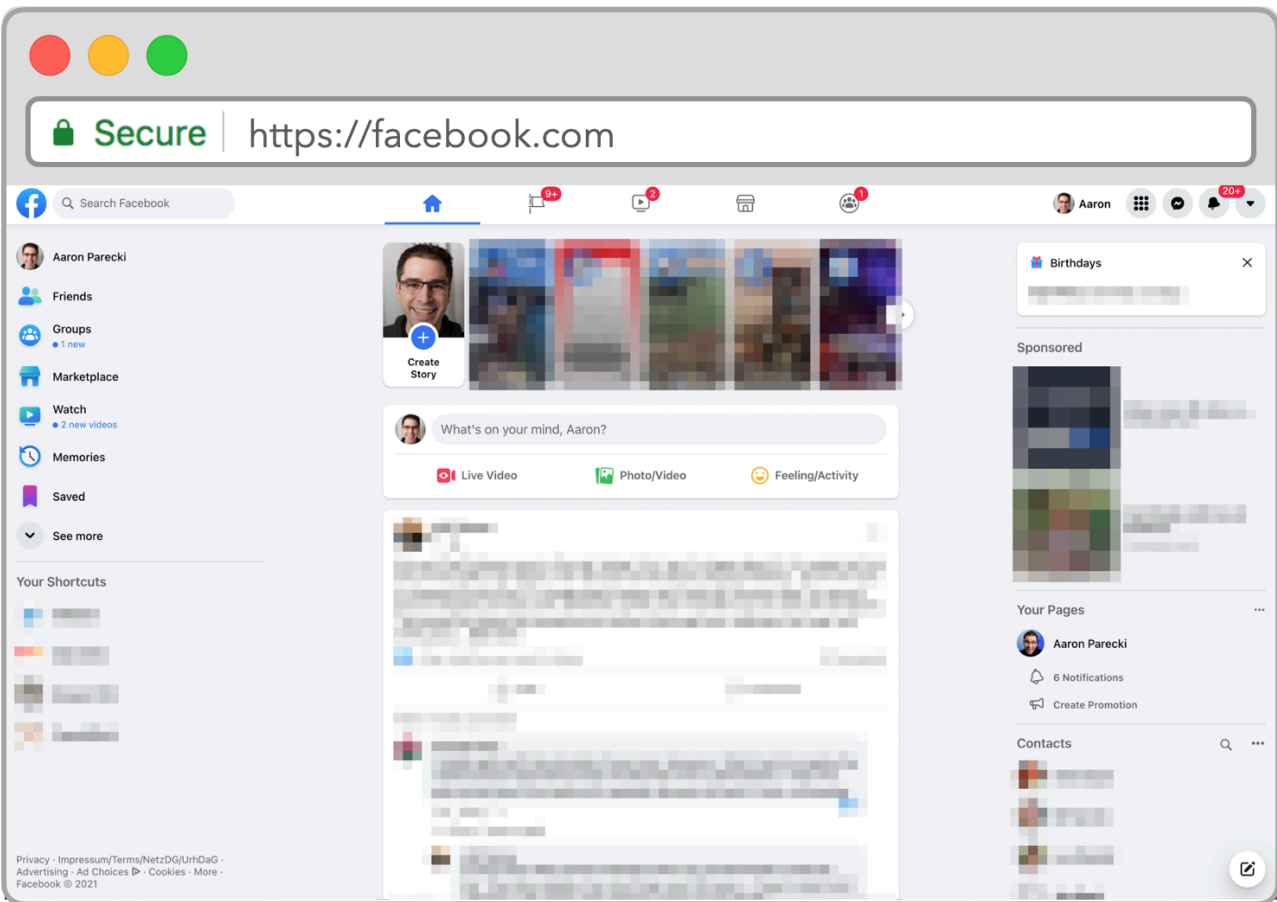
Secure https://facebook.com

Search Facebook

9+ 2 1

Aaron 20+

Aaron Parecki

Friends

Groups
• 1 new

Marketplace

Watch
• 2 new videos

Memories

Saved

See more

Your Shortcuts

Privacy · Impressum/Terms/NetzDG/UrhDaG · Advertising · Ad Choices · Cookies · More · Facebook © 2021

Create Story

What's on your mind, Aaron?

Live Video Photo/Video Feeling/Activity

Birthdays

Sponsored

Your Pages

Aaron Parecki

6 Notifications

Create Promotion

Contacts